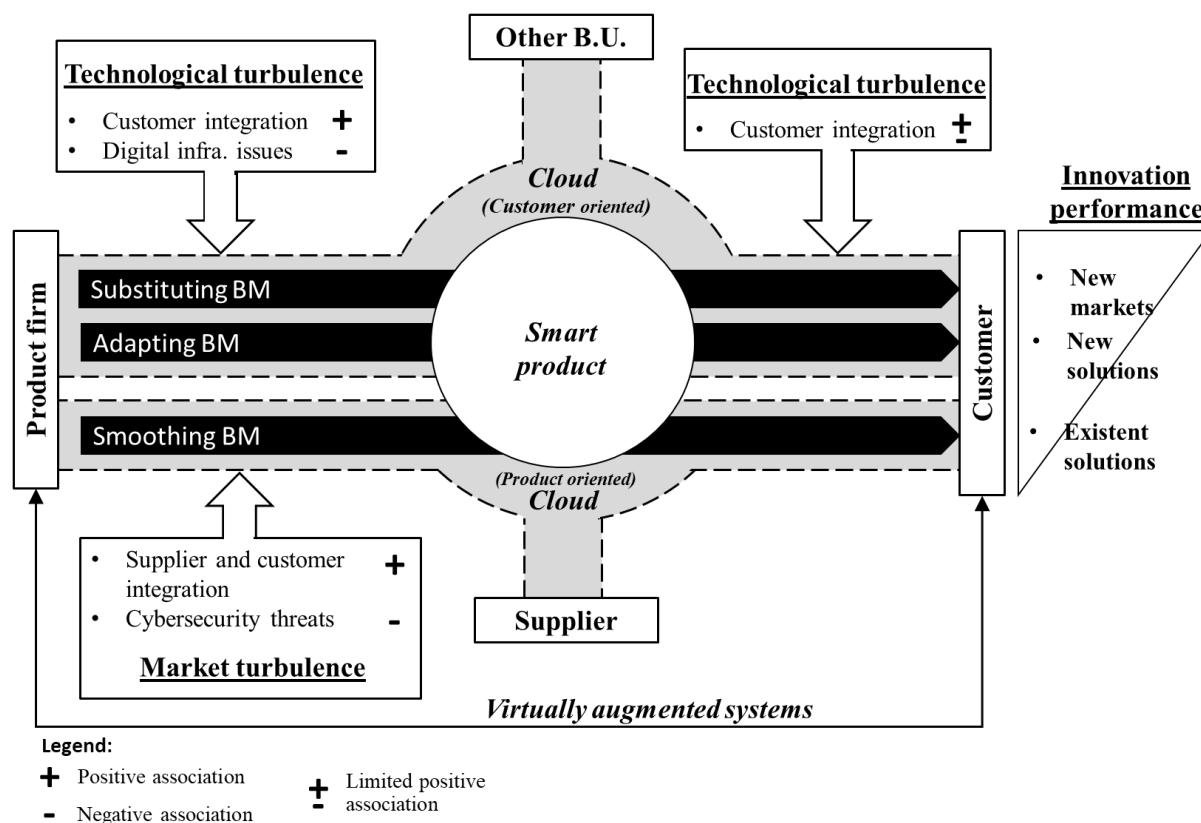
Technological turbulence
• Customer integration +
• Digital infra. issues -

Other B.U.

Technological turbulence
• Customer integration ±

Cloud
(Customer oriented)

Innovation performance

Product firm

Substituting BM

Adapting BM

Smart product

Smoothing BM

Customer

• New markets
• New solutions
• Existent solutions

(Product oriented)
Cloud

• Supplier and customer integration +
• Cybersecurity threats -

Market turbulence

Supplier

Virtually augmented systems

Legend:
+ Positive association
- Negative association
± Limited positive association